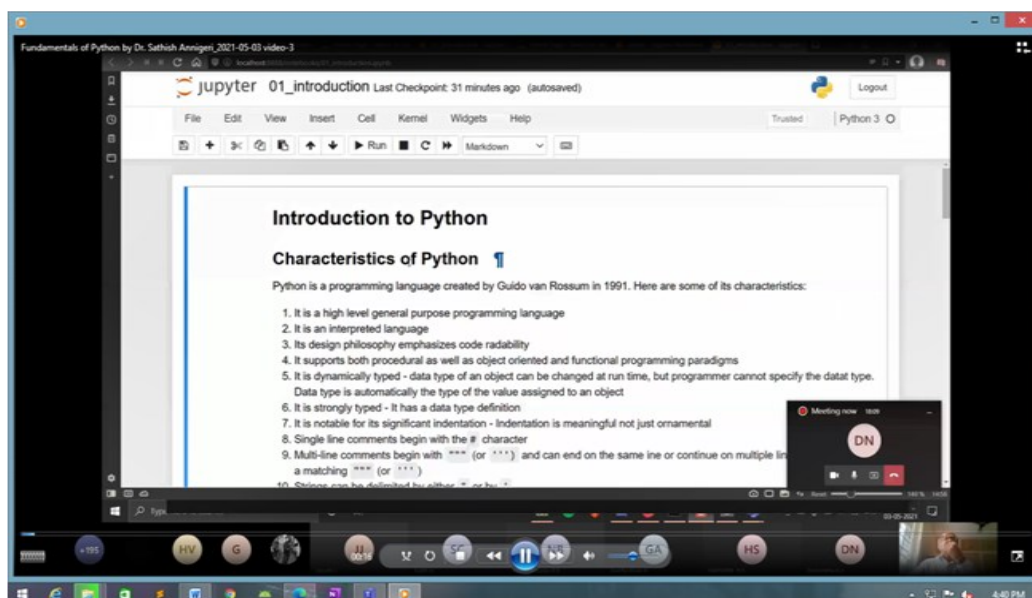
Fundamentals of Python by Dr. Sathish Annigeri_2021-05-03 video-3

jupyter 01_introduction Last Checkpoint: 31 minutes ago (autosaved)

Logout

File Edit View Insert Cell Kernel Widgets Help

Trusted

Python 3

Run

Markdown

Introduction to Python

Characteristics of Python ¶

Python is a programming language created by Guido van Rossum in 1991. Here are some of its characteristics:

1. It is a high level general purpose programming language
2. It is an interpreted language
3. Its design philosophy emphasizes code radability
4. It supports both procedural as well as object oriented and functional programming paradigms
5. It is dynamically typed - data type of an object can be changed at run time, but programmer cannot specify the datat type. Data type is automatically the type of the value assigned to an object
6. It is strongly typed - It has a data type definition
7. It is notable for its significant indentation - Indentation is meaningful not just ornamental
8. Single line comments begin with the # character
9. Multi-line comments begin with """ (or ''') and can end on the same ine or continue on multiple lin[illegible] a matching """ (or ''')
10. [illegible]

Meeting now

DN

+195

HV

G

HS

DN

GA

4:40 PM